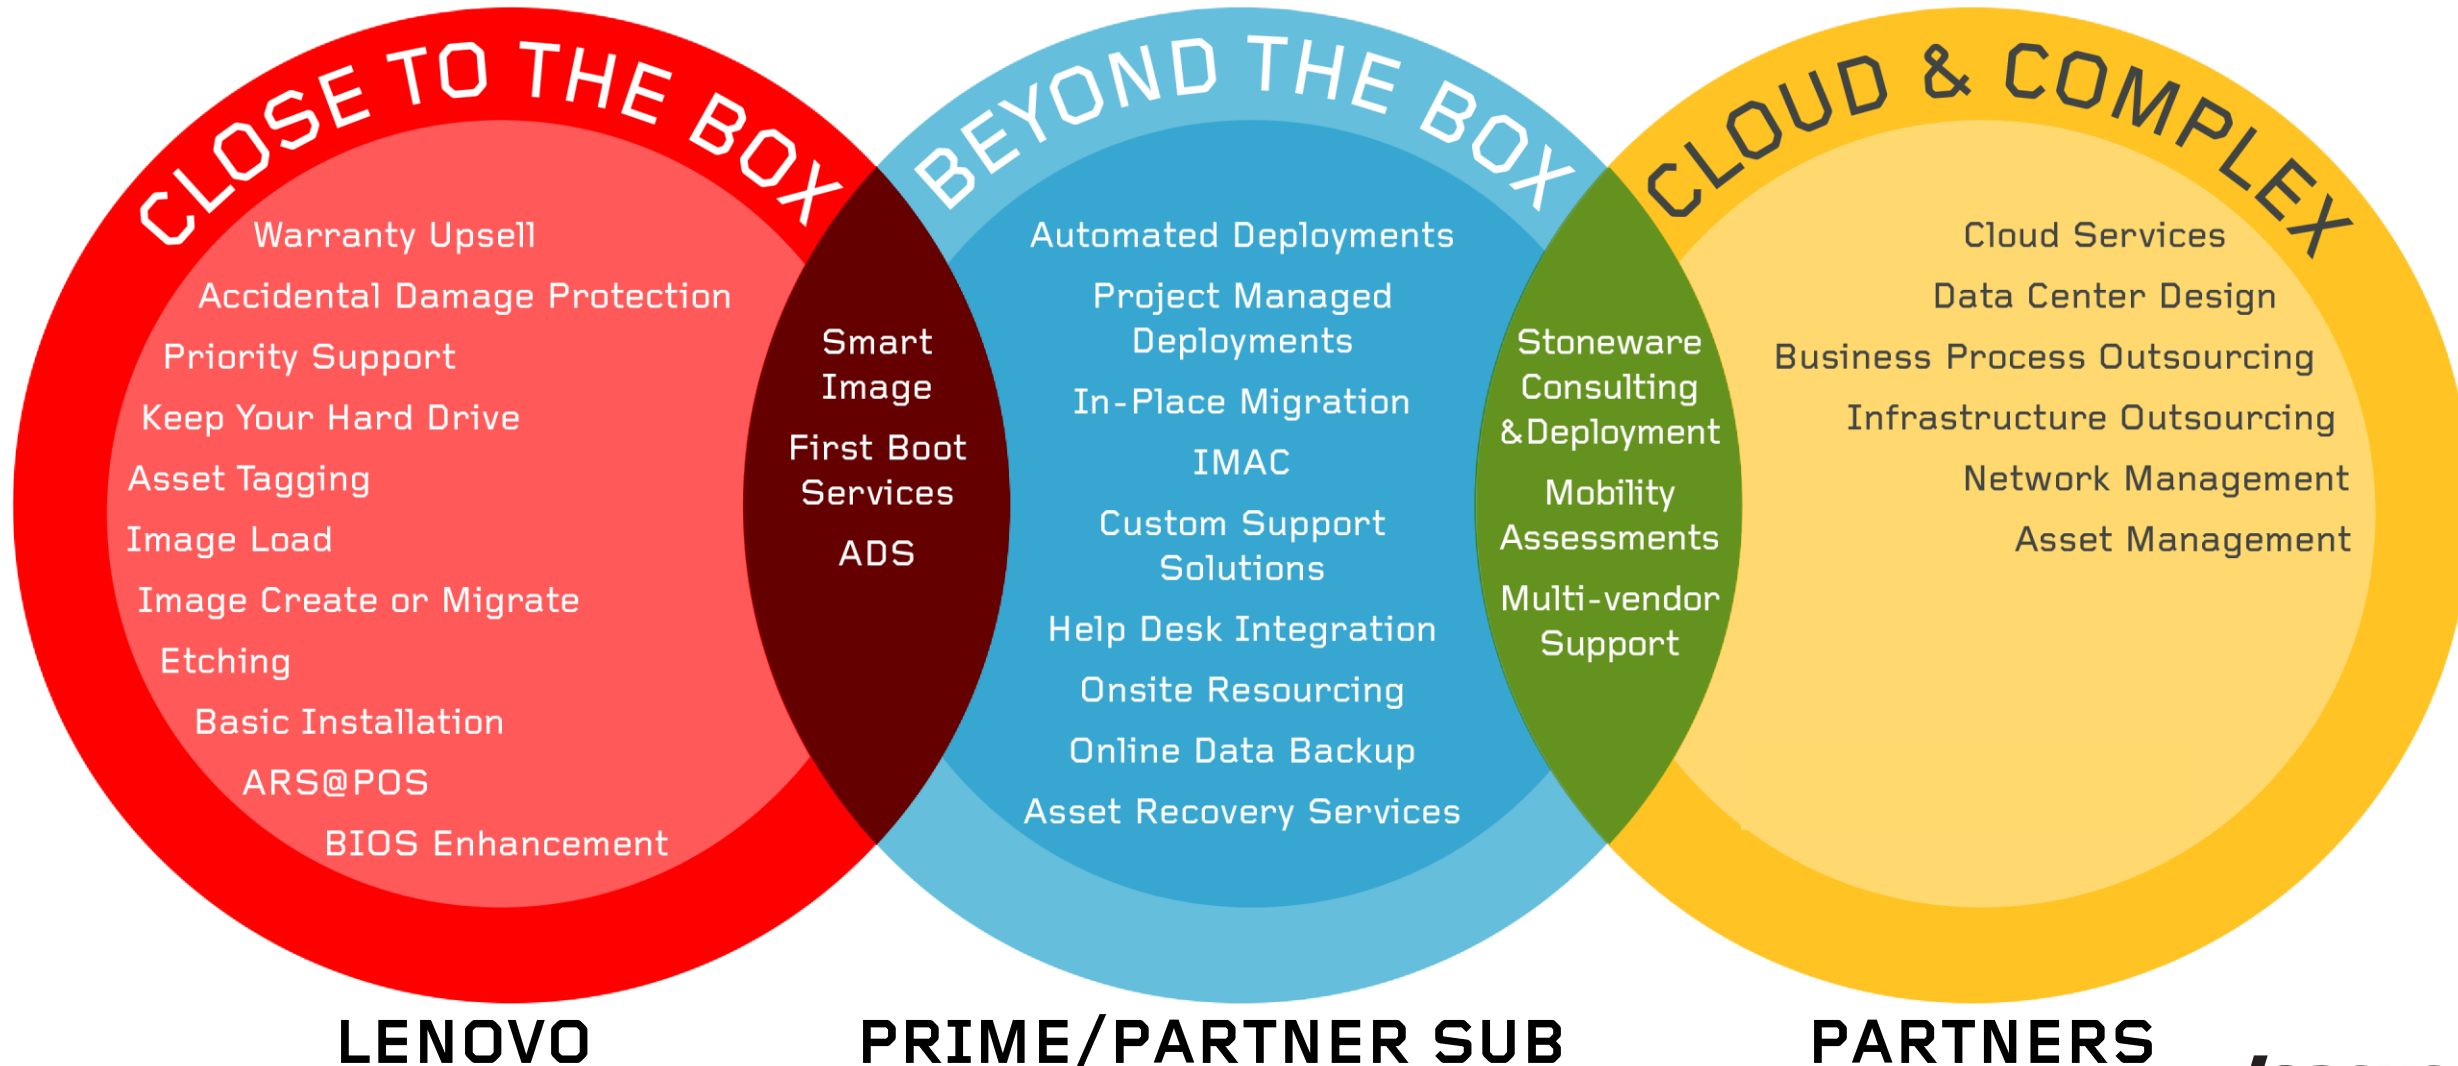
CLOSE TO THE BOX

Warranty Upsell
Accidental Damage Protection
Priority Support
Keep Your Hard Drive
Asset Tagging
Image Load
Image Create or Migrate
Etching
Basic Installation
ARS@POS
BIOS Enhancement

Smart Image
First Boot Services
ADS

BEYOND THE BOX

Automated Deployments
Project Managed Deployments
In-Place Migration
IMAC
Custom Support Solutions
Help Desk Integration
Onsite Resourcing
Online Data Backup
Asset Recovery Services

Stoneware Consulting &Deployment
Mobility Assessments
Multi-vendor Support

CLOUD & COMPLEX

Cloud Services
Data Center Design
Business Process Outsourcing
Infrastructure Outsourcing
Network Management
Asset Management

LENOVO

PRIME/PARTNER SUB

PARTNERS